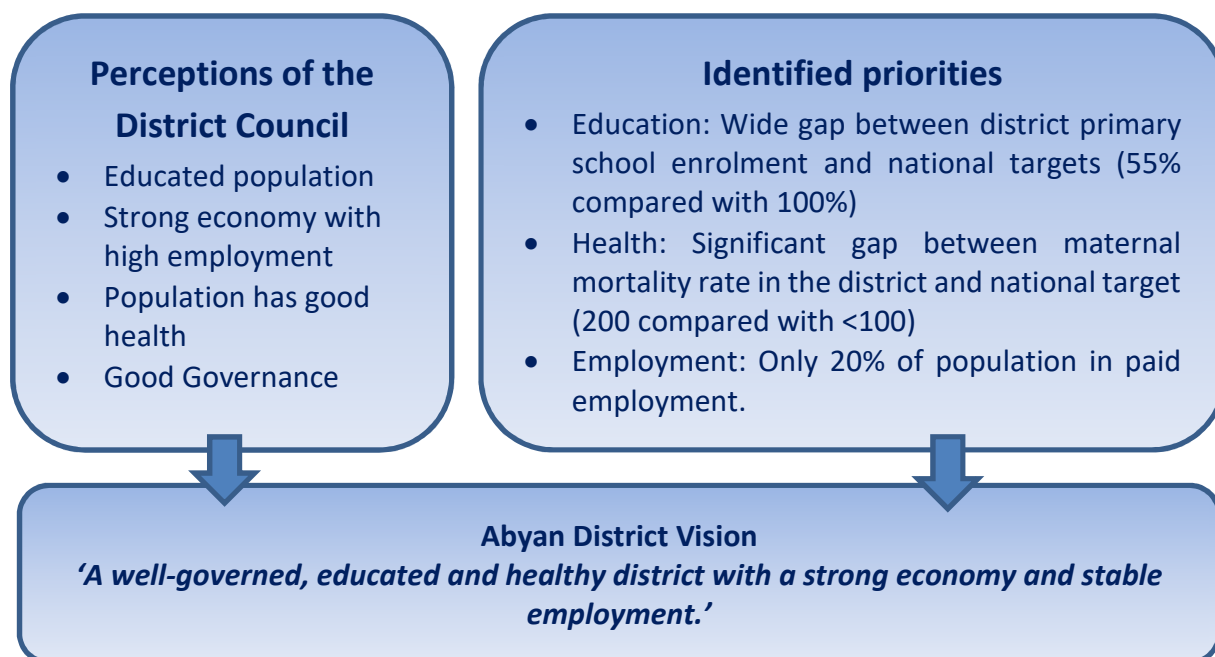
Perceptions of the District Council

- Educated population
- Strong economy with high employment
- Population has good health
- Good Governance

Identified priorities

- Education: Wide gap between district primary school enrolment and national targets (55% compared with 100%)
- Health: Significant gap between maternal mortality rate in the district and national target (200 compared with <100)
- Employment: Only 20% of population in paid employment.

Abyan District Vision
‘A well-governed, educated and healthy district with a strong economy and stable employment.’